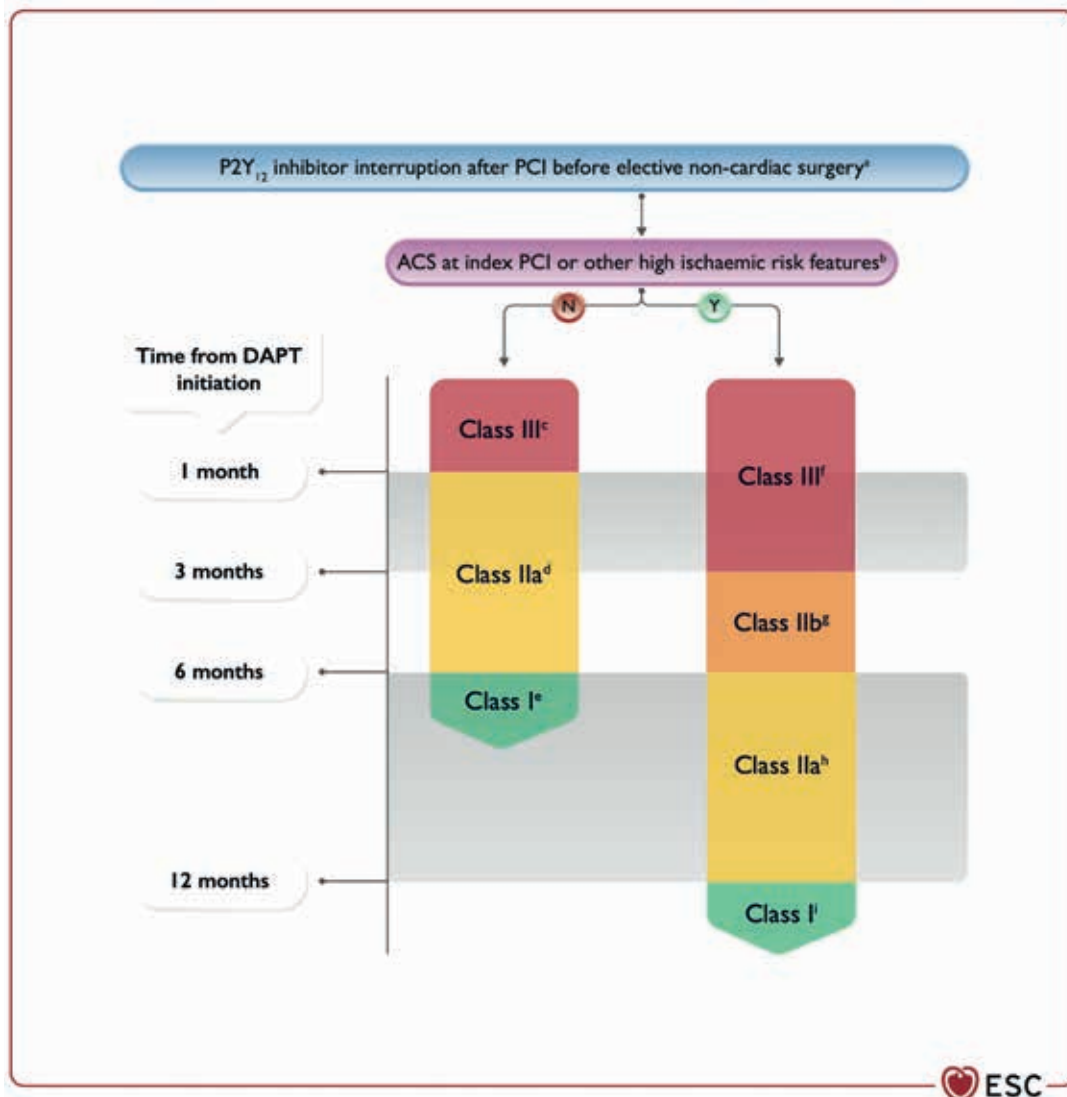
$P2Y_{12}$ inhibitor interruption after PCI before elective non-cardiac surgery$^a$

ACS at index PCI or other high ischaemic risk features$^b$

N

Y

Time from DAPT initiation

1 month

3 months

6 months

12 months

Class III$^c$

Class IIa$^d$

Class I$^e$

Class III$^f$

Class IIb$^g$

Class IIa$^h$

Class I$^i$

ESC